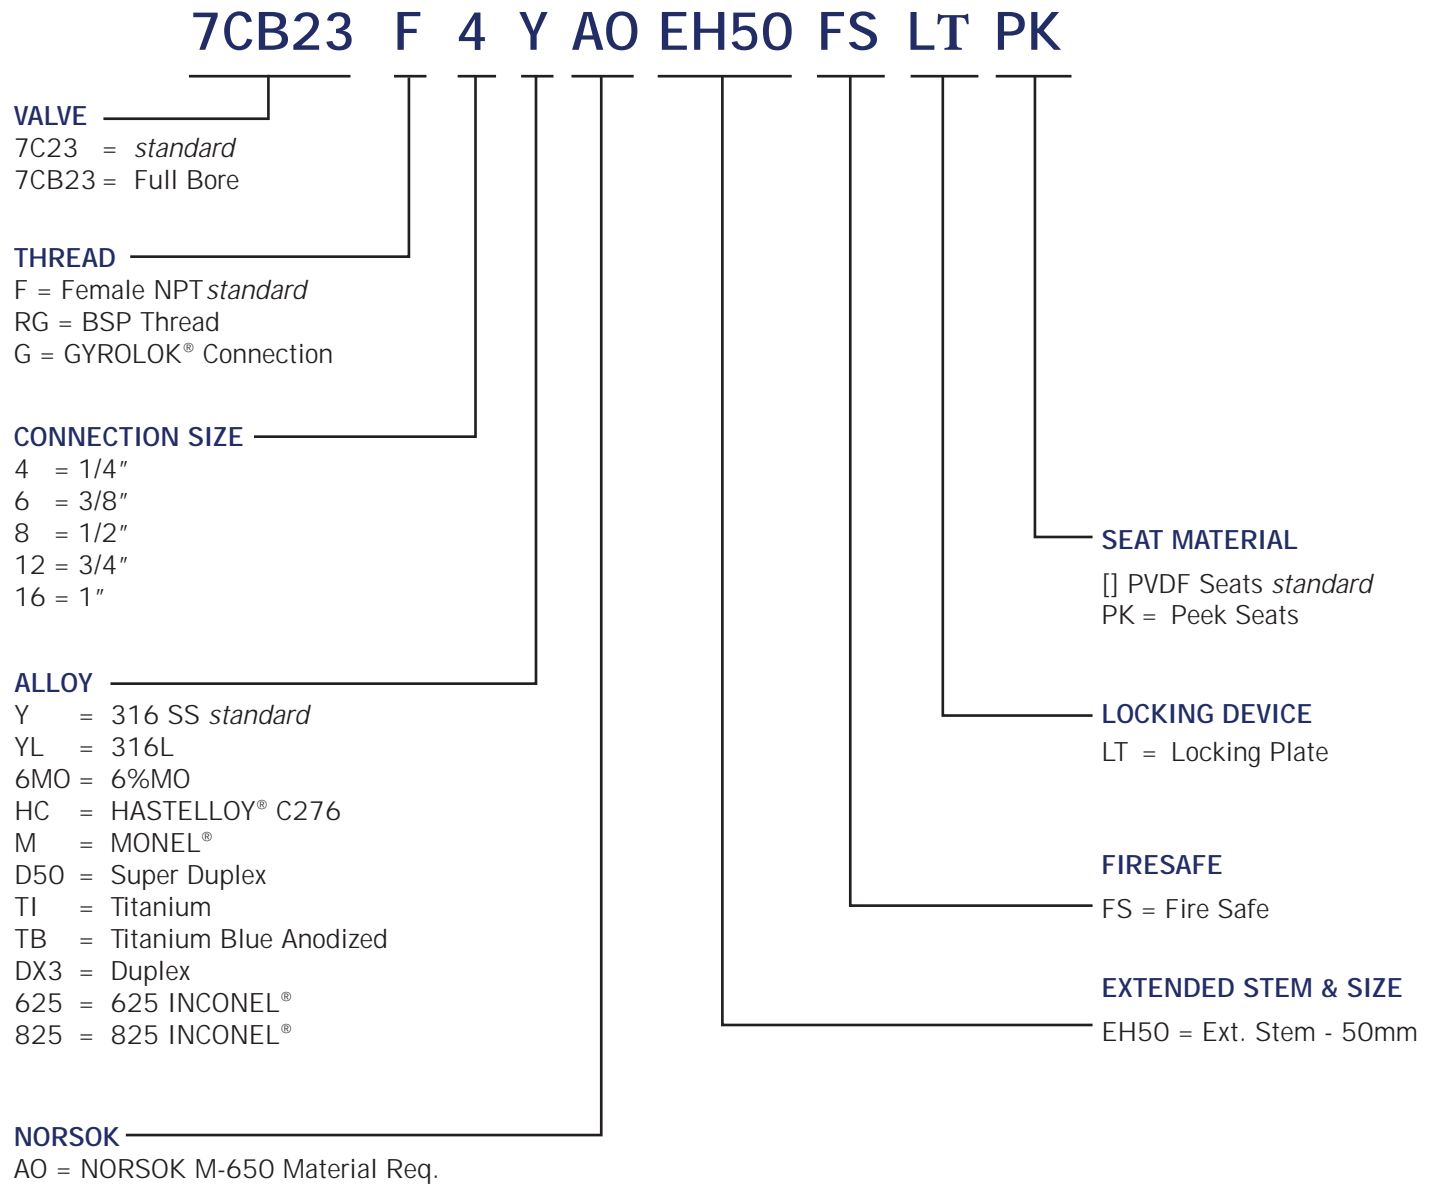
7CB23 F 4 Y AO EH50 FS LT PK

VALVE
7C23 = *standard*
7CB23 = Full Bore

THREAD
F = Female NPT *standard*
RG = BSP Thread
G = GYROLOK® Connection

CONNECTION SIZE
4 = 1/4″
6 = 3/8″
8 = 1/2″
12 = 3/4″
16 = 1″

ALLOY
Y = 316 SS *standard*
YL = 316L
6MO = 6%MO
HC = HASTELLOY® C276
M = MONEL®
D50 = Super Duplex
TI = Titanium
TB = Titanium Blue Anodized
DX3 = Duplex
625 = 625 INCONEL®
825 = 825 INCONEL®

NORSOK
AO = NORSOK M-650 Material Req.

SEAT MATERIAL
[] PVDF Seats *standard*
PK = Peek Seats

LOCKING DEVICE
LT = Locking Plate

FIRESAFE
FS = Fire Safe

EXTENDED STEM & SIZE
EH50 = Ext. Stem - 50mm